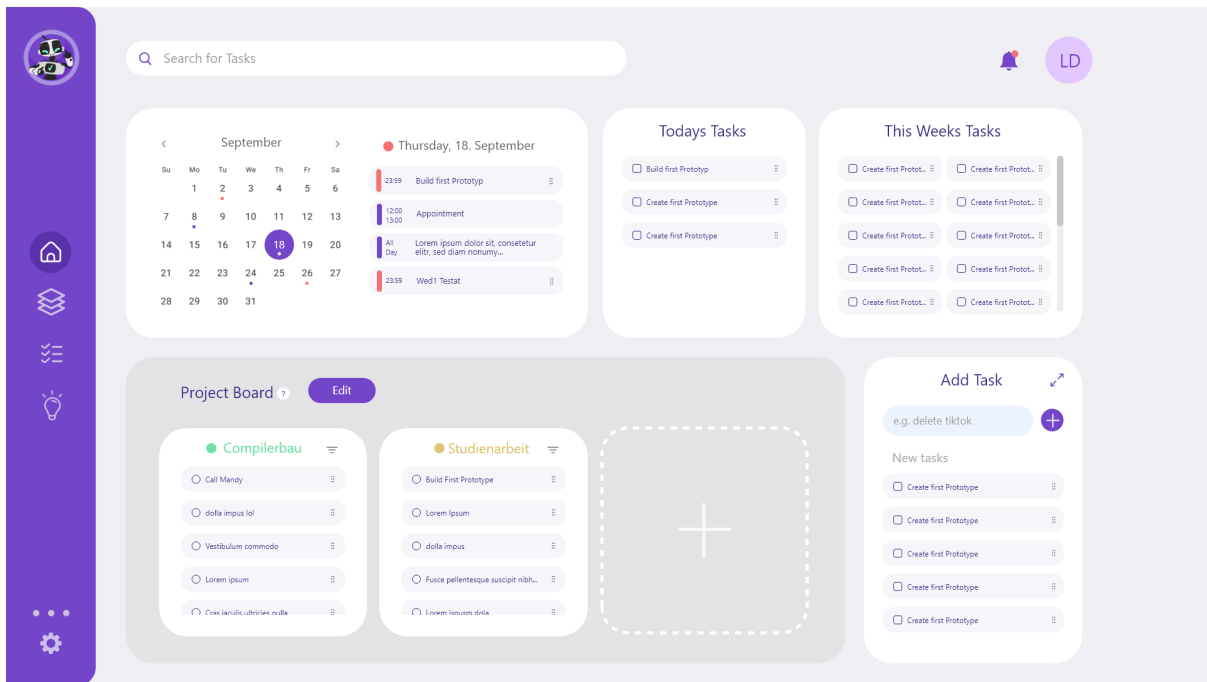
Search for Tasks

LD

September

| Su | Mo | Tu | We | Th | Fr | Sa |
|---|---|---|---|---|---|---|
| | 1 | 2 | 3 | 4 | 5 | 6 |
| 7 | 8 | 9 | 10 | 11 | 12 | 13 |
| 14 | 15 | 16 | 17 | 18 | 19 | 20 |
| 21 | 22 | 23 | 24 | 25 | 26 | 27 |
| 28 | 29 | 30 | 31 | | | |

Thursday, 18. September

23:59 Build first Prototyp

12:00 13:00 Appointment

All Day Lorem ipsum dolor sit, consetetur elitr, sed diam nonumy...

23:59 Wed1 Testat

Todays Tasks

Build first Prototyp

Create first Prototype

Create first Prototype

This Weeks Tasks

Create first Protot...
Create first Protot...
Create first Protot...
Create first Protot...
Create first Protot...
Create first Protot...
Create first Protot...
Create first Protot...
Create first Protot...
Create first Protot...

Project Board ?

Edit

Compilerbau

Call Mandy

dolla impus lol

Vestibulum commodo

Lorem ipsum

Cras iaculis ultricies nulla

Studienarbeit

Build First Prototype

Lorem Ipsum

dolla impus

Fusce pellentesque suscipit nibh...

Lorem ipsum dola

Add Task

e.g. delete tiktok

New tasks

Create first Prototype

Create first Prototype

Create first Prototype

Create first Prototype

Create first Prototype